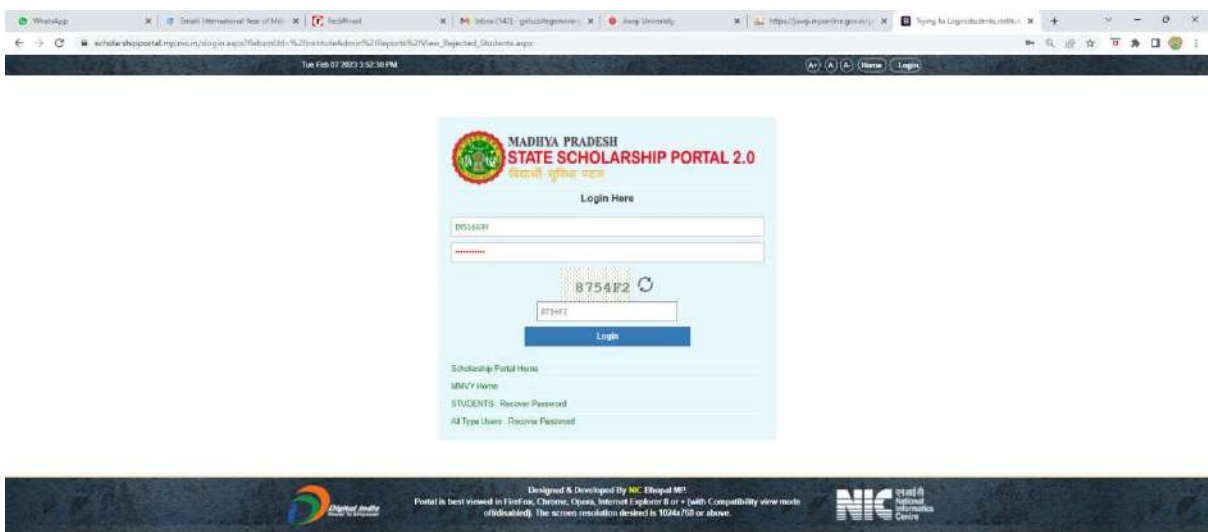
WhatsApp | Email International Year of Mil... | Rediffmail | Inbox (143) - girlscollegemorena | Jiwaji University | https://jiwaji.mponline.gov.in/... | Trying to Login students institu... | +

scholarshipsportal.mp.nic.in/slogin.aspx?ReturnUrl=%2fInstituteAdmin%2fReports%2fView_Rejected_Students.aspx

Tue Feb 07 2023 3:52:30 PM

A+ A A- Home Login

MADHYA PRADESH
STATE SCHOLARSHIP PORTAL 2.0
विद्यार्थी सुविधा पटल

Login Here

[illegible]

••••••••••

8754F2

8754F2

Login

Scholarship Portal Home

MMVY Home

STUDENTS: Recover Password

All Type Users : Recover Password

Digital India

Designed & Developed By NIC Bhopal MP.
Portal is best viewed in FireFox, Chrome, Opera, Internet Explorer 8 or + (with Compatibility view mode off/disabled). The screen resolution desired is 1024x768 or above.

NIC एनआईसी National Informatics Centre